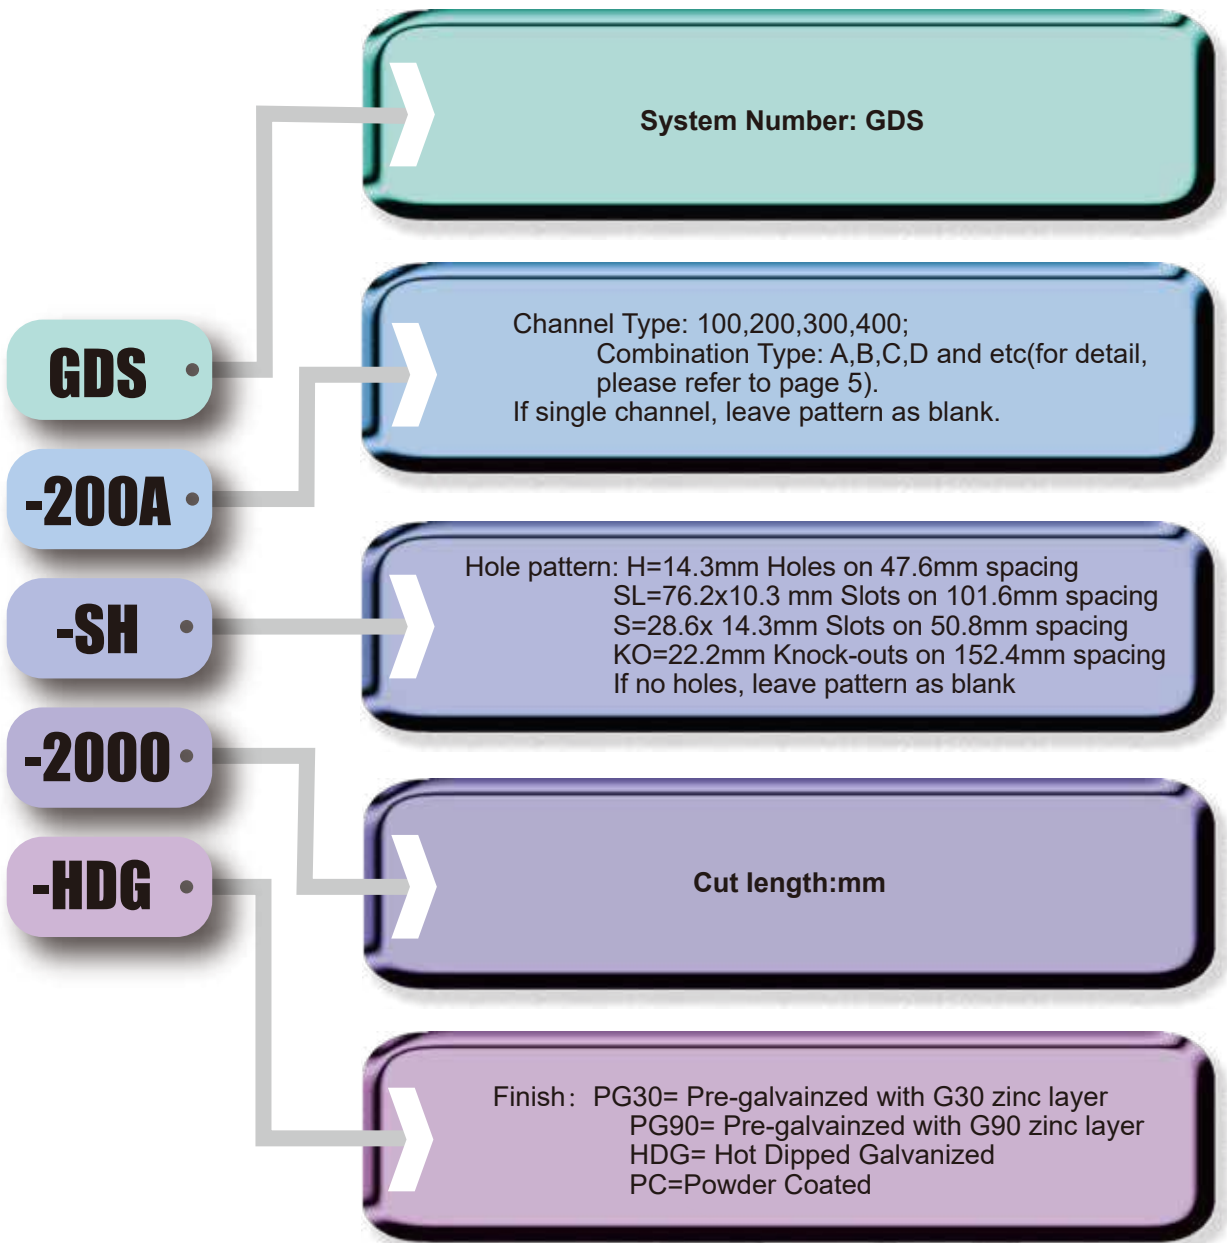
GDS

-200A

-SH

-2000

-HDG

System Number: GDS

Channel Type: 100,200,300,400;
Combination Type: A,B,C,D and etc(for detail, please refer to page 5).
If single channel, leave pattern as blank.

Hole pattern: H=14.3mm Holes on 47.6mm spacing
SL=76.2x10.3 mm Slots on 101.6mm spacing
S=28.6x 14.3mm Slots on 50.8mm spacing
KO=22.2mm Knock-outs on 152.4mm spacing
If no holes, leave pattern as blank

Cut length:mm

Finish: PG30= Pre-galvainzed with G30 zinc layer
PG90= Pre-galvainzed with G90 zinc layer
HDG= Hot Dipped Galvanized
PC=Powder Coated